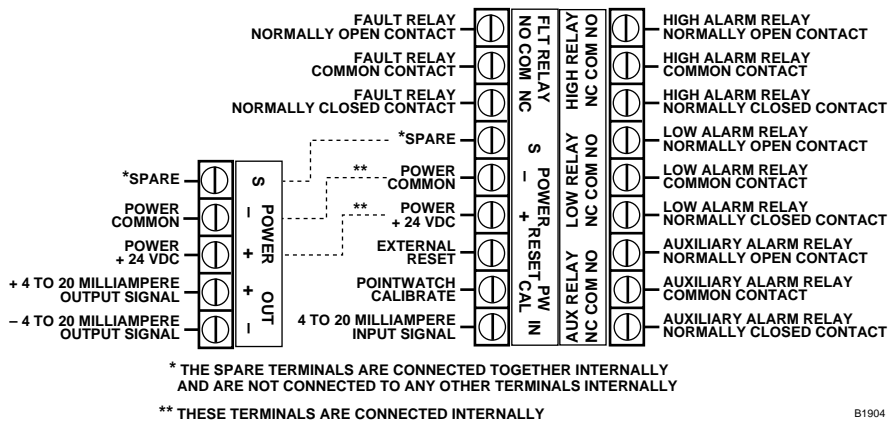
FAULT RELAY NORMALLY OPEN CONTACT

FAULT RELAY COMMON CONTACT

FAULT RELAY NORMALLY CLOSED CONTACT

*SPARE

** POWER COMMON

** POWER + 24 VDC

EXTERNAL RESET

POINTWATCH CALIBRATE

4 TO 20 MILLIAMPERE INPUT SIGNAL

FLT RELAY NO COM NC

S

POWER – +

RESET PW CAL

IN

HIGH RELAY NC COM NO

LOW RELAY NC COM NO

AUX RELAY NC COM NO

HIGH ALARM RELAY NORMALLY OPEN CONTACT

HIGH ALARM RELAY COMMON CONTACT

HIGH ALARM RELAY NORMALLY CLOSED CONTACT

LOW ALARM RELAY NORMALLY OPEN CONTACT

LOW ALARM RELAY COMMON CONTACT

LOW ALARM RELAY NORMALLY CLOSED CONTACT

AUXILIARY ALARM RELAY NORMALLY OPEN CONTACT

AUXILIARY ALARM RELAY COMMON CONTACT

AUXILIARY ALARM RELAY NORMALLY CLOSED CONTACT

*SPARE

POWER COMMON

POWER + 24 VDC

+ 4 TO 20 MILLIAMPERE OUTPUT SIGNAL

– 4 TO 20 MILLIAMPERE OUTPUT SIGNAL

S

– POWER +

+ OUT –

* THE SPARE TERMINALS ARE CONNECTED TOGETHER INTERNALLY AND ARE NOT CONNECTED TO ANY OTHER TERMINALS INTERNALLY

** THESE TERMINALS ARE CONNECTED INTERNALLY

B1904